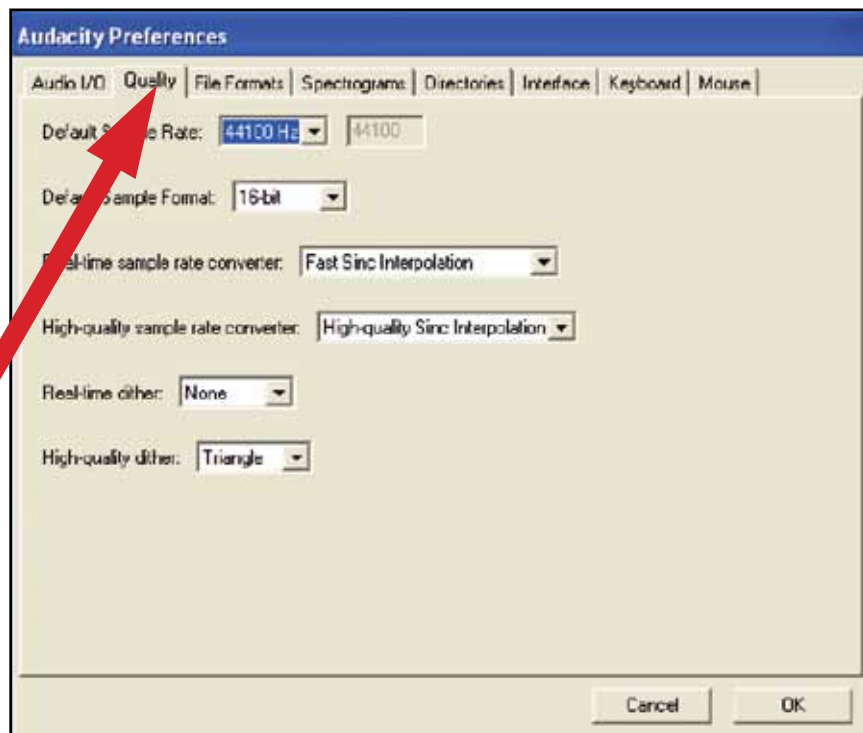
Audacity Preferences

Audio I/O | Quality | File Formats | Spectrograms | Directories | Interface | Keyboard | Mouse

Default S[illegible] Rate: 44100 Hz 44100

Defa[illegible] Sample Format: 16-bit

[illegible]-time sample rate converter: Fast Sinc Interpolation

High-quality sample rate converter: High-quality Sinc Interpolation

Real-time dither: None

High-quality dither: Triangle

Cancel OK